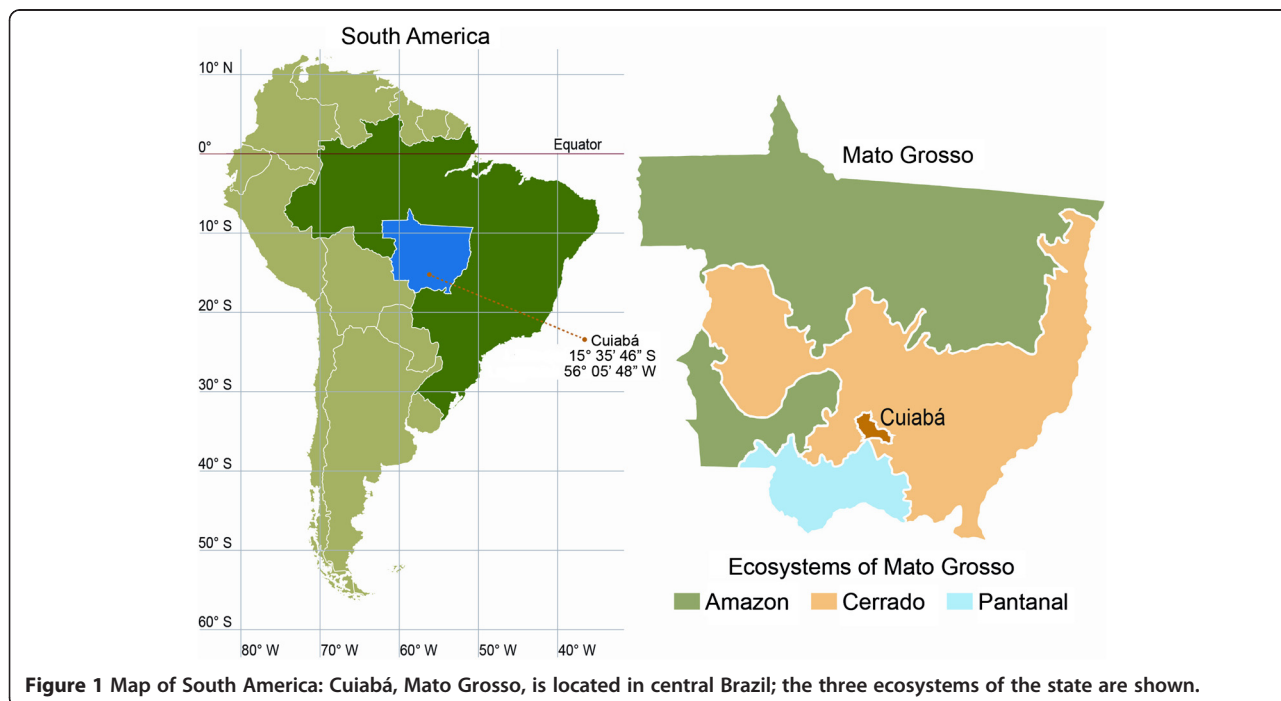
South America

10° N
0°
Equator
10° S
20° S
30° S
40° S
50° S
60° S

80° W 70° W 60° W 50° W 40° W

Cuiabá
15° 35' 46" S
56° 05' 48" W

Mato Grosso

Cuiabá

Ecosystems of Mato Grosso
Amazon Cerrado Pantanal

**Figure 1** Map of South America: Cuiabá, Mato Grosso, is located in central Brazil; the three ecosystems of the state are shown.